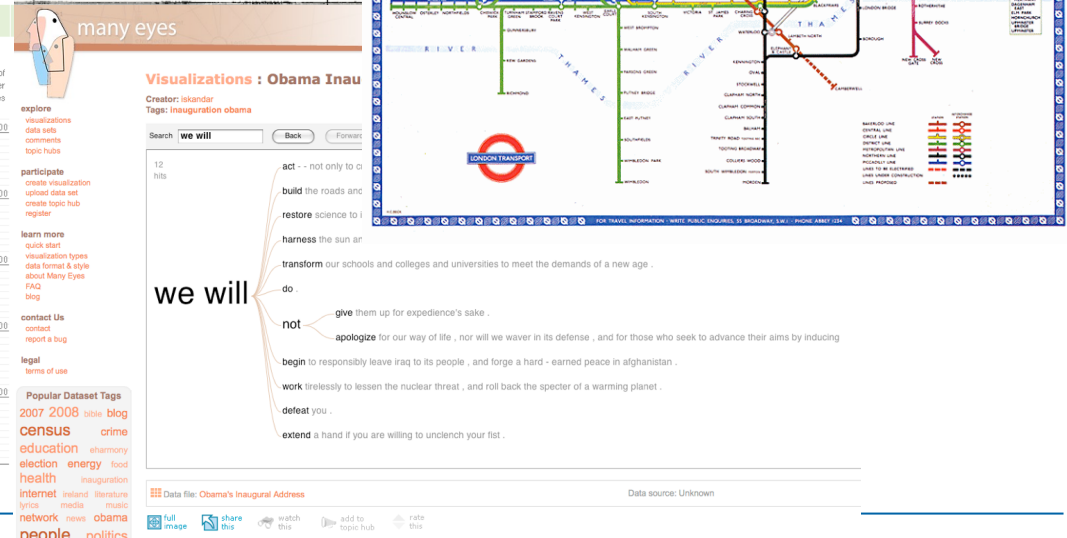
many eyes

Visualizations : Obama Inau

Creator: iskandar
Tags: inauguration obama

explore
visualizations
data sets
comments
topic hubs

participate
create visualization
upload data set
create topic hub
register

learn more
quick start
visualization types
data format & style
about Many Eyes
FAQ
blog

contact Us
contact
report a bug

legal
terms of use

Popular Dataset Tags
2007 2008 bible blog census crime education eharmony election energy food health inauguration internet ireland literature lyrics media music network news obama people politics

Search we will Back Forward

12 hits

we will
act - - not only to c
build the roads and
restore science to i
harness the sun an
transform our schools and colleges and universities to meet the demands of a new age .
do .
not
give them up for expedience's sake .
apologize for our way of life , nor will we waver in its defense , and for those who seek to advance their aims by inducing
begin to responsibly leave iraq to its people , and forge a hard - earned peace in afghanistan .
work tirelessly to lessen the nuclear threat , and roll back the specter of a warming planet .
defeat you .
extend a hand if you are willing to unclench your fist .

Data file: Obama's Inaugural Address
Data source: Unknown

full image
share this
watch this
add to topic hub
rate this

RIVER THAMES
LONDON TRANSPORT
WIMBLEDON
FOR TRAVEL INFORMATION · WRITE PUBLIC ENQUIRIES, 55 BROADWAY, S.W.1 · PHONE ABBEY 1234